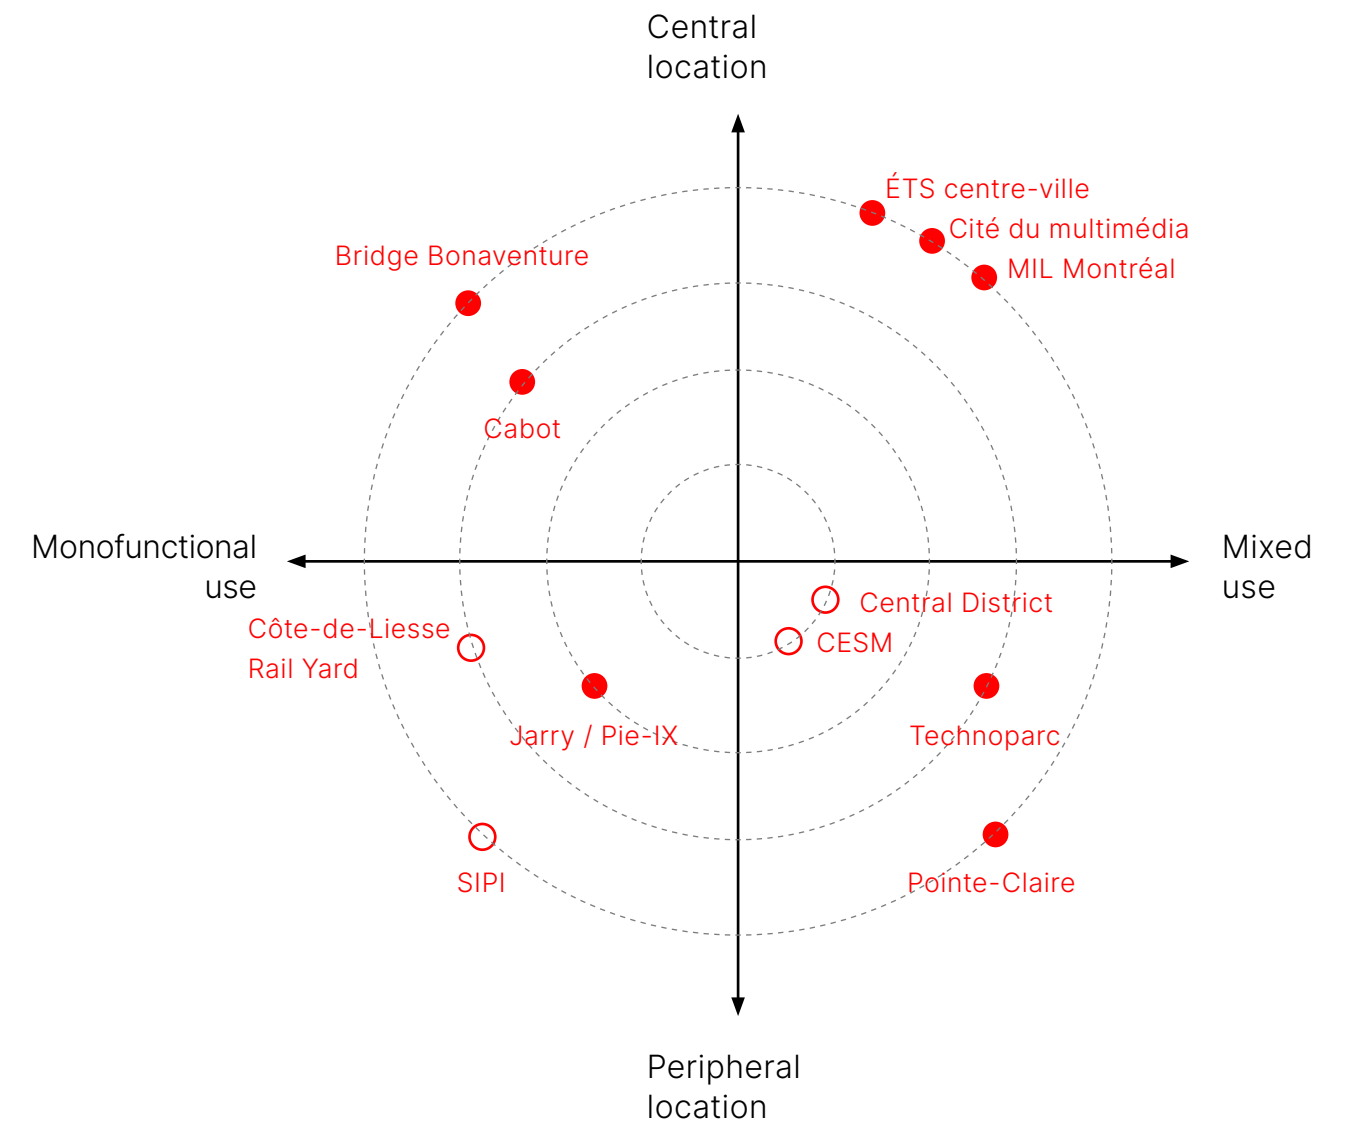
Central location

ÉTS centre-ville
Cité du multimédia
MIL Montréal
Bridge Bonaventure
Cabot

Monofunctional use

Mixed use

Central District
CESM
Côte-de-Liesse Rail Yard
Jarry / Pie-IX
Technoparc
SIPI
Pointe-Claire

Peripheral location